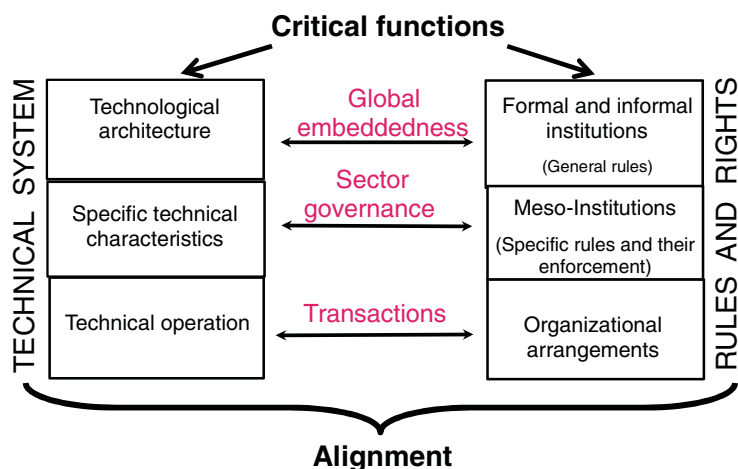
Critical functions

TECHNICAL SYSTEM

Technological architecture

Specific technical characteristics

Technical operation

Global embeddedness

Sector governance

Transactions

Formal and informal institutions
(General rules)

Meso-Institutions
(Specific rules and their enforcement)

Organizational arrangements

RULES AND RIGHTS

Alignment